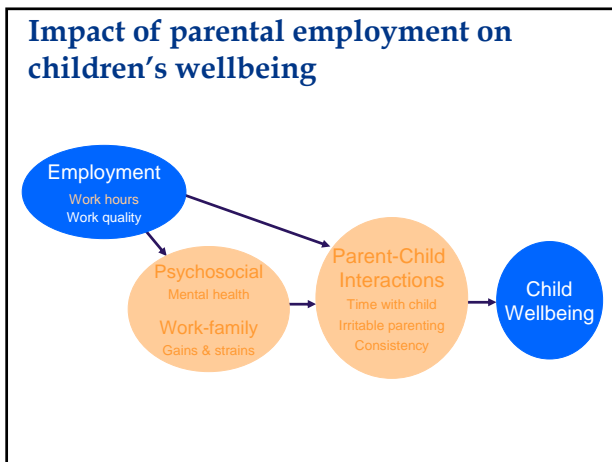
Impact of parental employment on children's wellbeing

Employment
Work hours
Work quality

Psychosocial
Mental health
Work-family
Gains & strains

Parent-Child Interactions
Time with child
Irritable parenting
Consistency

Child Wellbeing